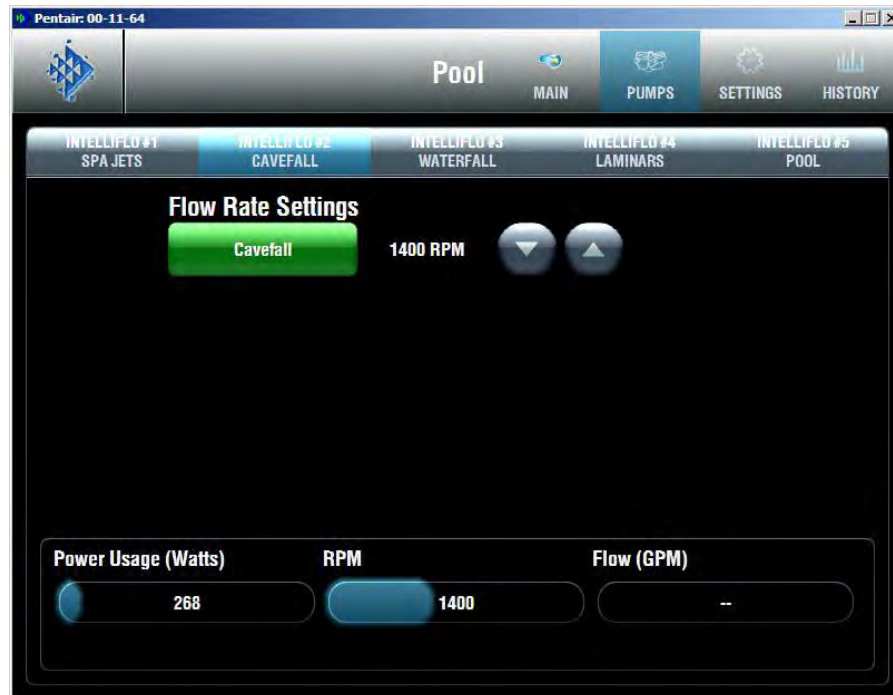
Pentair: 00-11-64

Pool

MAIN

PUMPS

SETTINGS

HISTORY

INTELLIFLO #1
SPA JETS

INTELLIFLO #2
CAVEFALL

INTELLIFLO #3
WATERFALL

INTELLIFLO #4
LAMINARS

INTELLIFLO #5
POOL

Flow Rate Settings

Cavefall

1400 RPM

Power Usage (Watts)

268

RPM

1400

Flow (GPM)

--